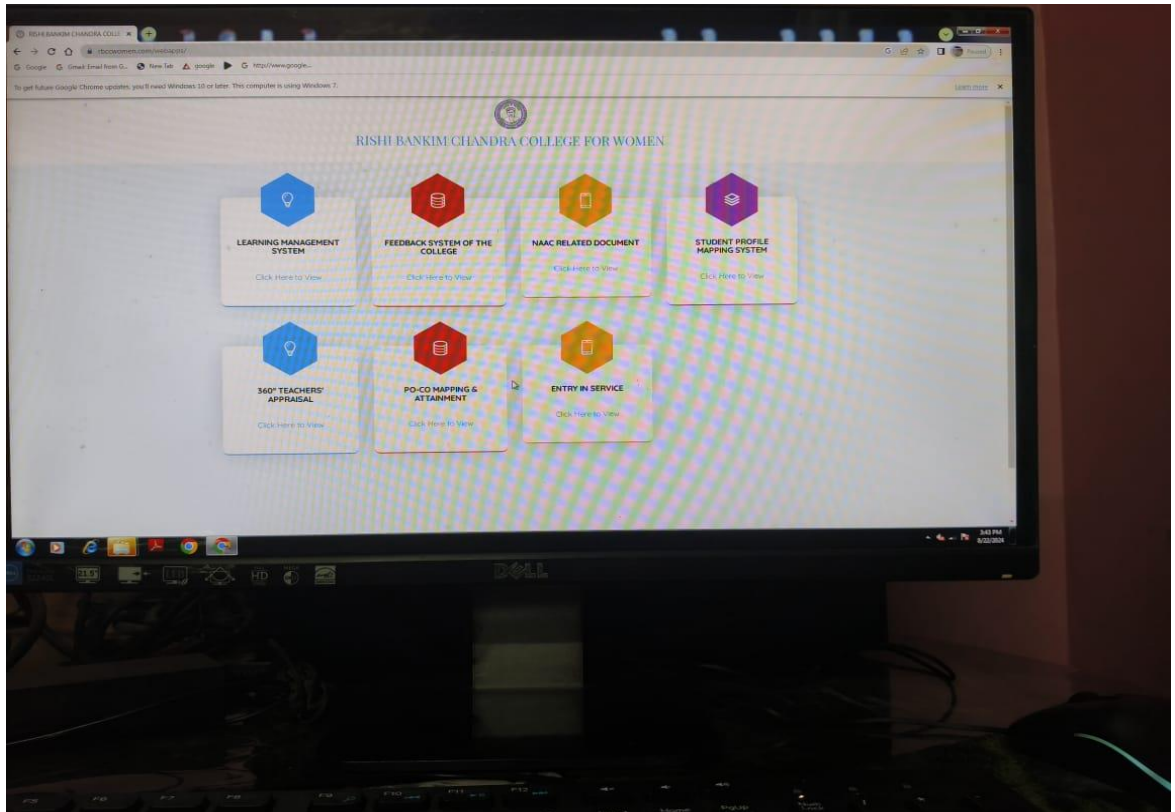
RISHI BANKIM CHANDRA COLL ×
rbccwomen.com/webapps/
Google Gmail: Email from G... New Tab google http://www.google...
To get future Google Chrome updates, you'll need Windows 10 or later. This computer is using Windows 7.
Learn more ×

RISHI BANKIM CHANDRA COLLEGE FOR WOMEN

LEARNING MANAGEMENT SYSTEM
Click Here to View

FEEDBACK SYSTEM OF THE COLLEGE
Click Here to View

NAAC RELATED DOCUMENT
Click Here to View

STUDENT PROFILE MAPPING SYSTEM
Click Here to View

360° TEACHERS' APPRAISAL
Click Here to View

PO-CO MAPPING & ATTAINMENT
Click Here to View

ENTRY IN SERVICE
Click Here to View

3:43 PM
8/22/2024

DELL